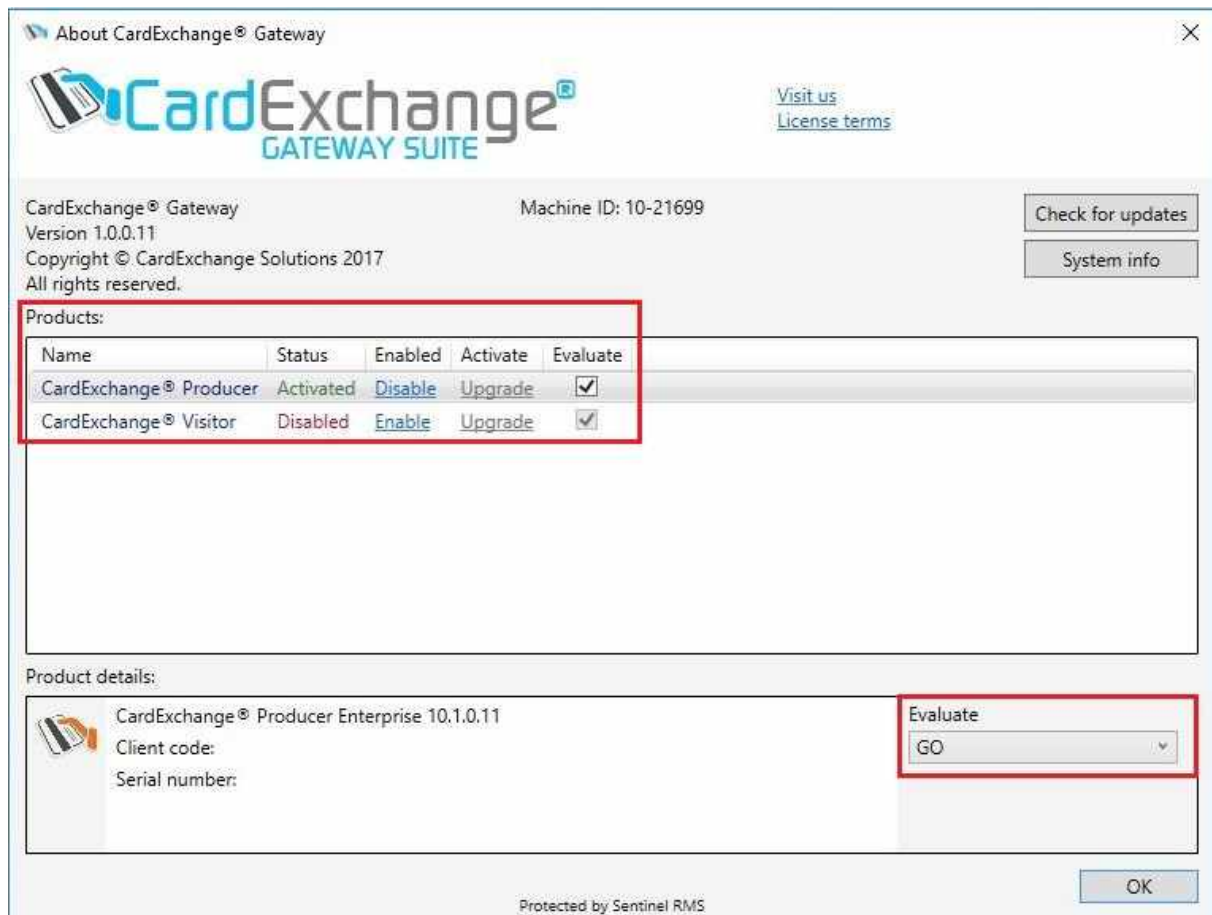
About CardExchange® Gateway

×

CardExchange®
GATEWAY SUITE

Visit us
License terms

CardExchange® Gateway
Version 1.0.0.11
Copyright © CardExchange Solutions 2017
All rights reserved.

Machine ID: 10-21699

Check for updates

System info

Products:

| Name | Status | Enabled | Activate | Evaluate |
|---|---|---|---|---|
| CardExchange® Producer | Activated | Disable | Upgrade | ✓ |
| CardExchange® Visitor | Disabled | Enable | Upgrade | ✓ |

Product details:

CardExchange® Producer Enterprise 10.1.0.11
Client code:
Serial number:

Evaluate
GO

OK

Protected by Sentinel RMS